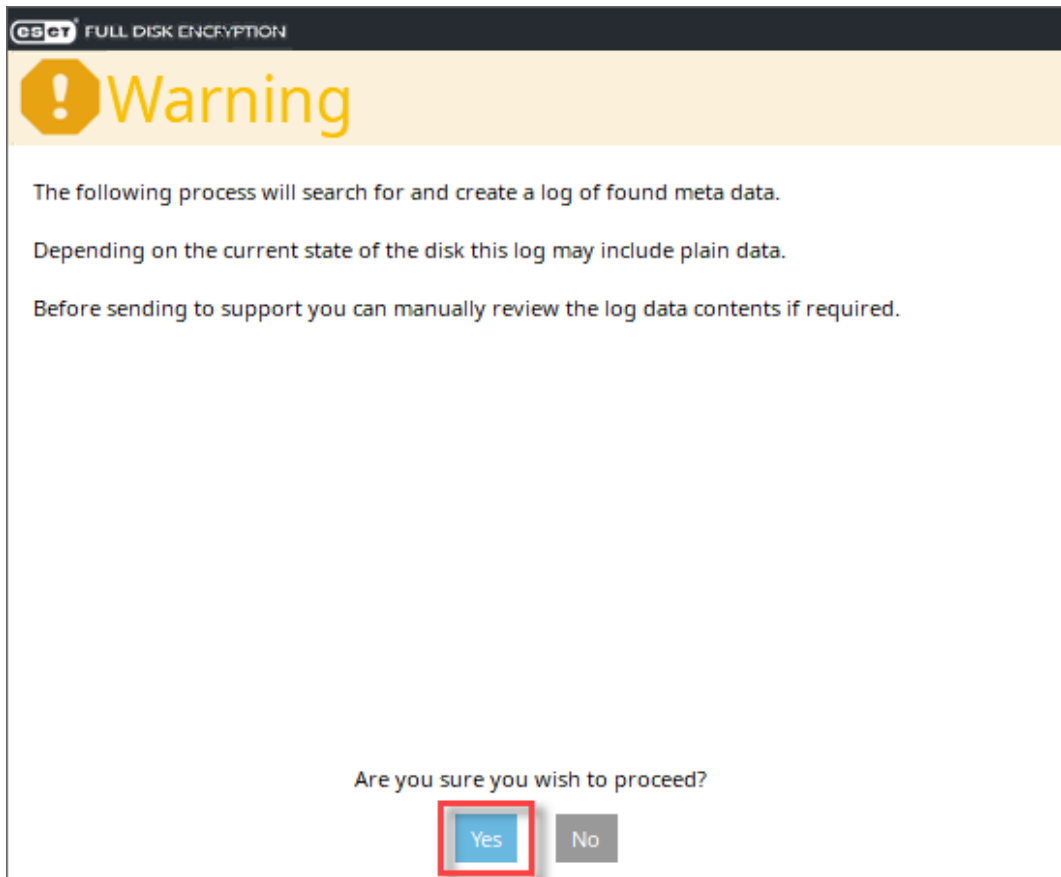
ESET FULL DISK ENCRYPTION

Warning

The following process will search for and create a log of found meta data.

Depending on the current state of the disk this log may include plain data.

Before sending to support you can manually review the log data contents if required.

Are you sure you wish to proceed?

Yes No